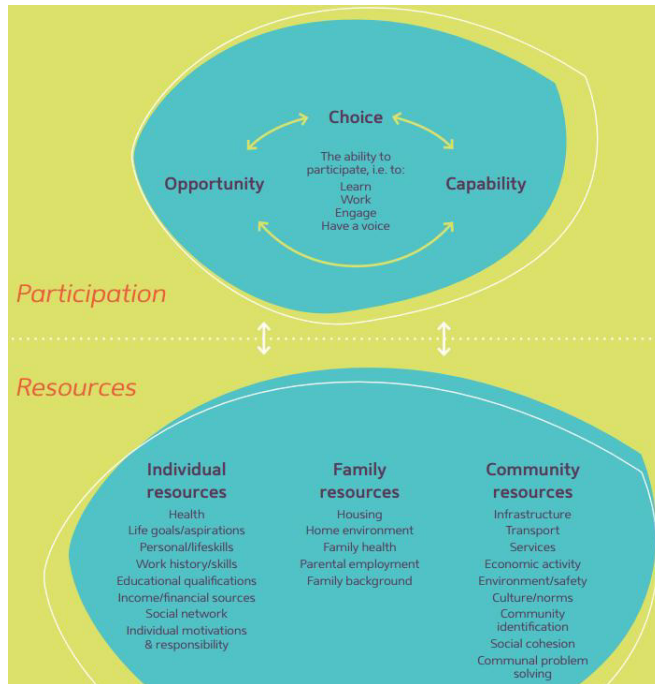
Choice

Opportunity

The ability to participate, i.e. to:
Learn
Work
Engage
Have a voice

Capability

Participation

Resources

Individual resources
Health
Life goals/aspirations
Personal/lifeskills
Work history/skills
Educational qualifications
Income/financial sources
Social network
Individual motivations & responsibility

Family resources
Housing
Home environment
Family health
Parental employment
Family background

Community resources
Infrastructure
Transport
Services
Economic activity
Environment/safety
Culture/norms
Community identification
Social cohesion
Communal problem solving